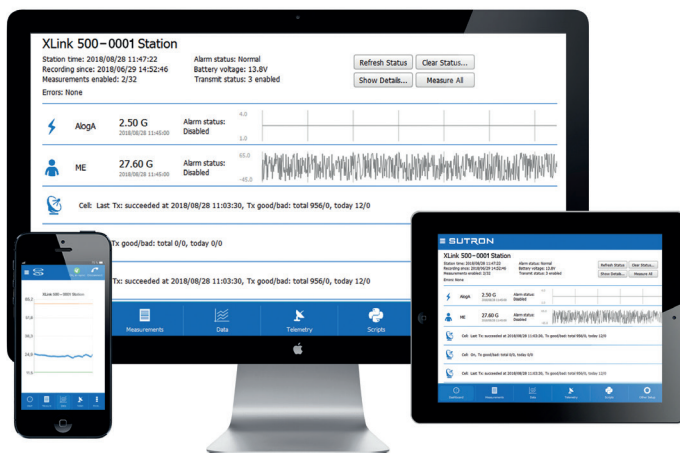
XLink 500−0001 Station
Station time: 2018/08/28 11:47:22
Recording since: 2018/06/29 14:52:46
Measurements enabled: 2/32
Errors: None

Alarm status: Normal
Battery voltage: 13.8V
Transmit status: 3 enabled

Refresh Status
Clear Status...
Show Details...
Measure All

AlogA
2.50 G
2018/08/28 11:45:00
Alarm status: Disabled
4.0
1.0

ME
27.60 G
2018/08/28 11:45:00
Alarm status: Disabled
65.0
-45.0

Cell: Last Tx: succeeded at 2018/08/28 11:03:30, Tx good/bad: total 956/0, today 12/0

Tx good/bad: total 0/0, today 0/0

Tx: succeeded at 2018/08/28 11:03:30, Tx good/bad: total 956/0, today 12/0

Measurements
Data
Telemetry
Scripts

XLink 500−0001 Station
68.2
51.6
34.9
18.3
1.6

SUTRON
XLink 500−0001 Station
Station time: 2018/08/28 11:47:22
Recording since: 2018/06/29 14:52:46
Measurements enabled: 2/32
Errors: None
Alarm status: Normal
Battery voltage: 13.8V
Transmit status: 3 enabled
Refresh Status
Clear Status...
Show Details...
Measure All
AlogA
2.50 G
Alarm status: Disabled
ME
27.60 G
Alarm status: Disabled
Cell: Last Tx: succeeded at 2018/08/28 11:03:30, Tx good/bad: total 956/0, today 12/0
Cell: Sn, Tx good/bad: total 0/0, today 0/0
Cell: Last Tx: succeeded at 2018/08/28 11:03:30, Tx good/bad: total 956/0, today 12/0
Dashboard
Measurements
Data
Telemetry
Scripts
Other Setup